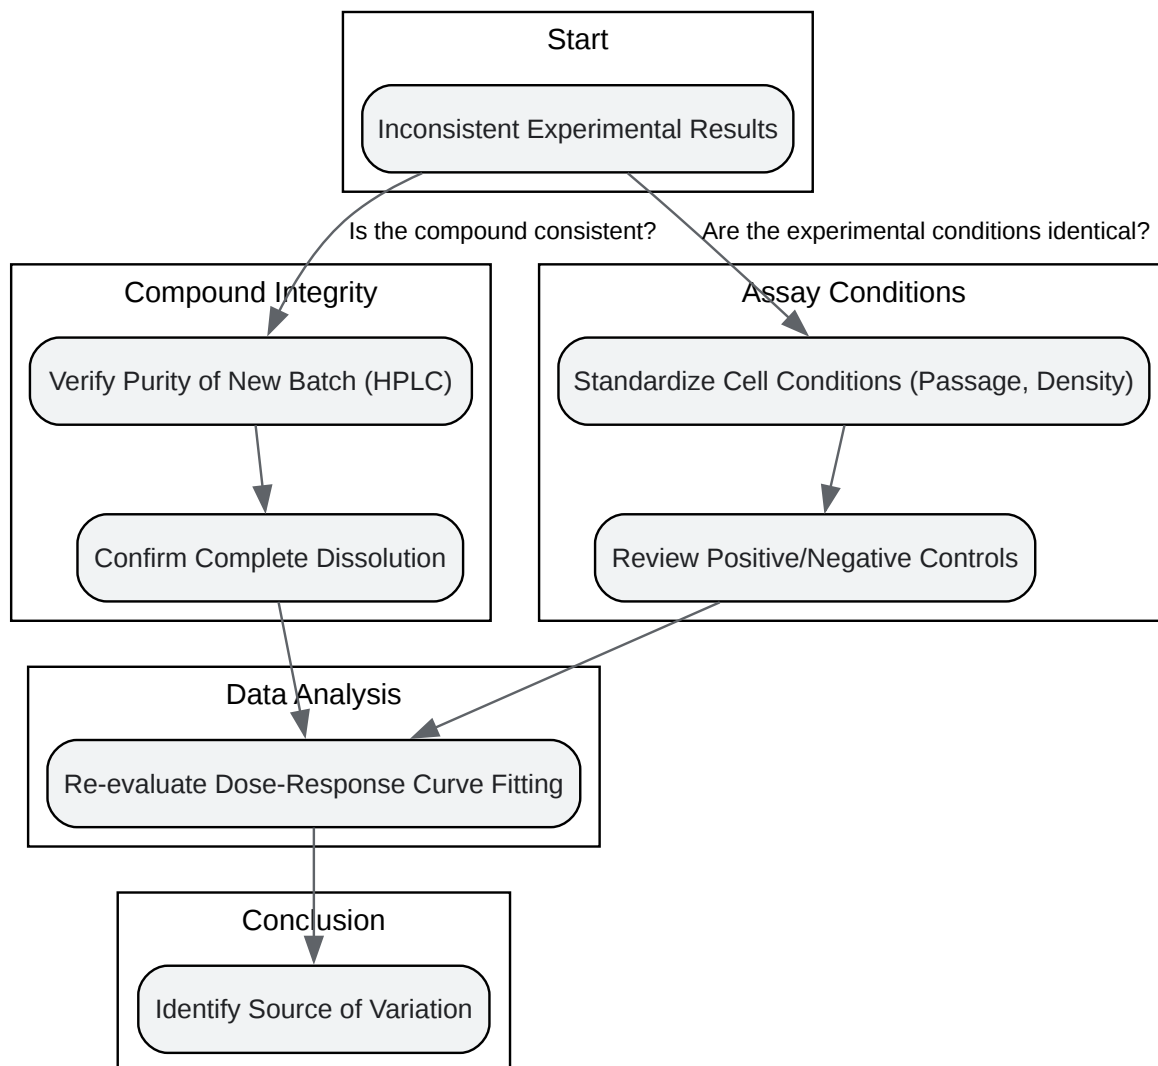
Start

Inconsistent Experimental Results

Is the compound consistent?

Are the experimental conditions identical?

Compound Integrity

Verify Purity of New Batch (HPLC)

Confirm Complete Dissolution

Assay Conditions

Standardize Cell Conditions (Passage, Density)

Review Positive/Negative Controls

Data Analysis

Re-evaluate Dose-Response Curve Fitting

Conclusion

Identify Source of Variation